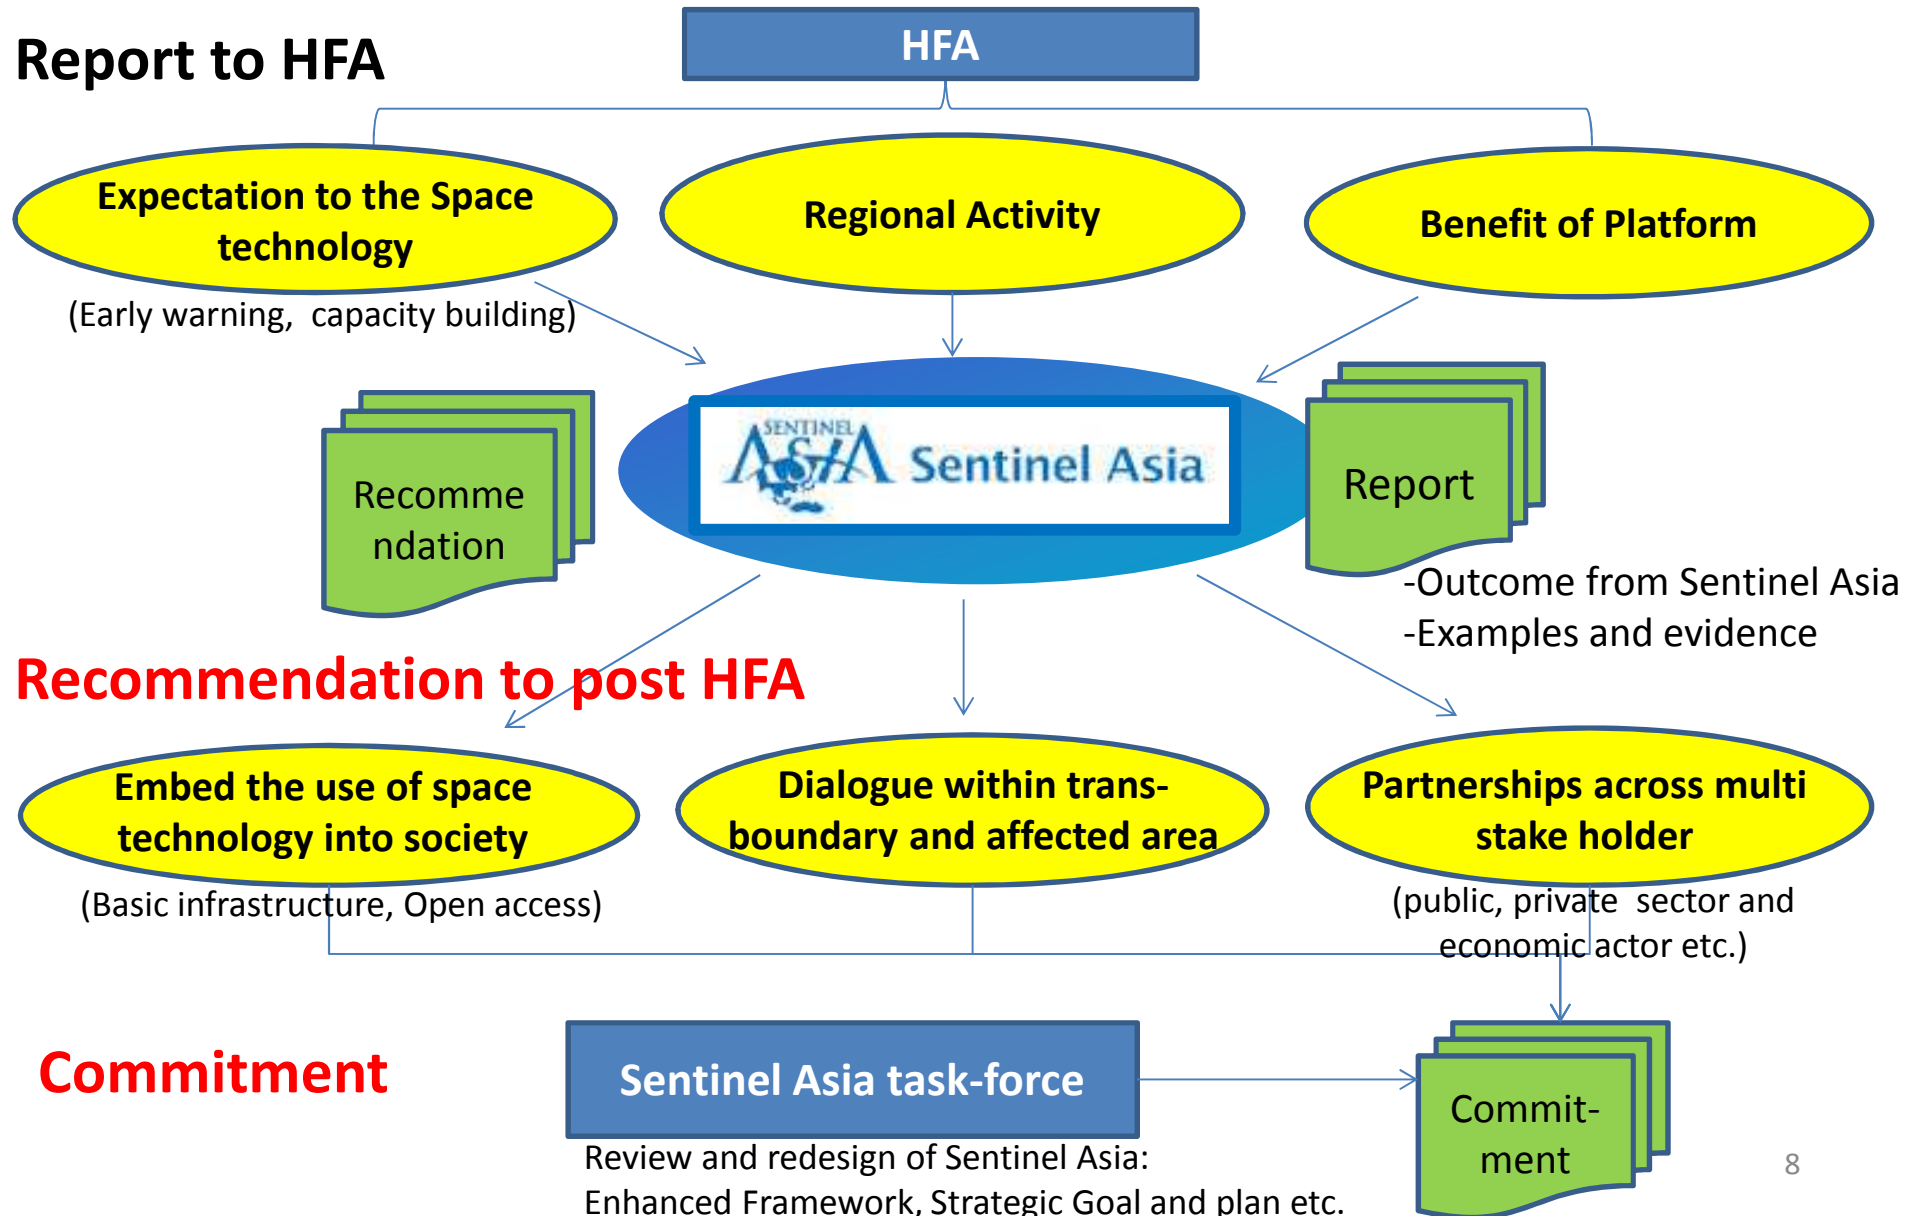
Report to HFA

HFA

Expectation to the Space technology

(Early warning, capacity building)

Regional Activity

Benefit of Platform

Recommendation

SENTINEL ASIA Sentinel Asia

Report

-Outcome from Sentinel Asia
-Examples and evidence

Recommendation to post HFA

Embed the use of space technology into society

(Basic infrastructure, Open access)

Dialogue within trans-boundary and affected area

Partnerships across multi stake holder

(public, private sector and economic actor etc.)

Commitment

Sentinel Asia task-force

Review and redesign of Sentinel Asia:
Enhanced Framework, Strategic Goal and plan etc.

Commit-ment

8